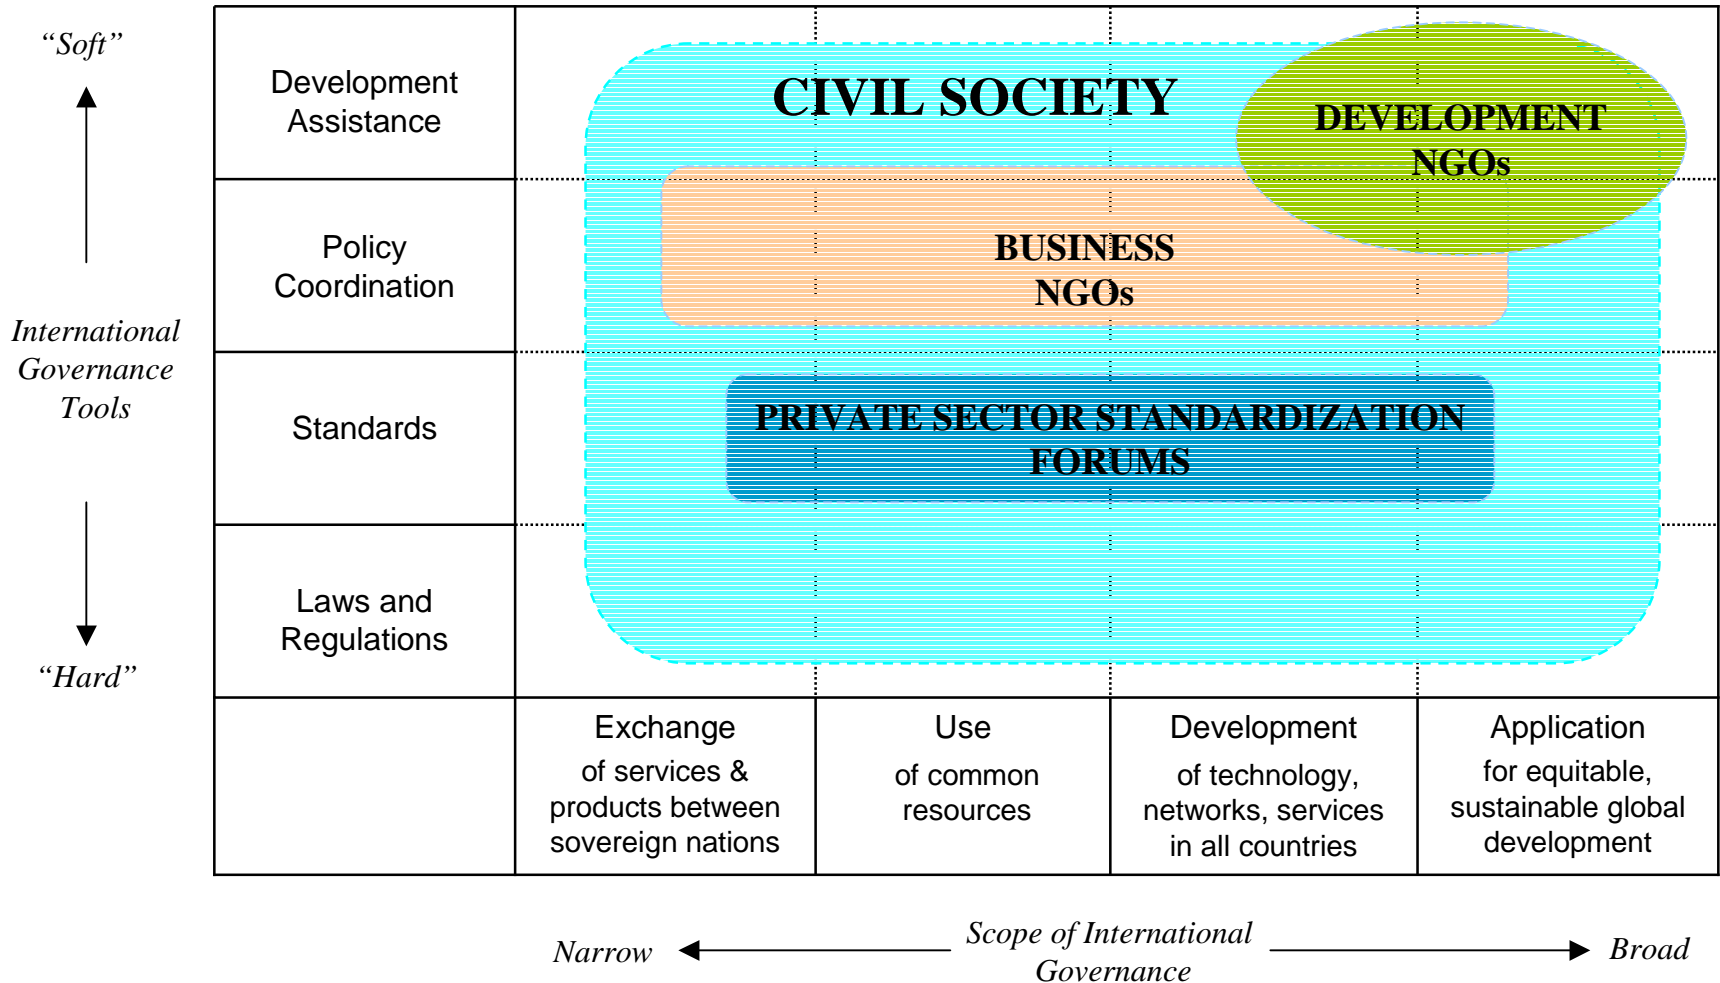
“Soft”

International Governance Tools

“Hard”

Development Assistance

Policy Coordination

Standards

Laws and Regulations

CIVIL SOCIETY

DEVELOPMENT NGOs

BUSINESS NGOs

PRIVATE SECTOR STANDARDIZATION FORUMS

Exchange of services & products between sovereign nations

Use of common resources

Development of technology, networks, services in all countries

Application for equitable, sustainable global development

Narrow

Scope of International Governance

Broad